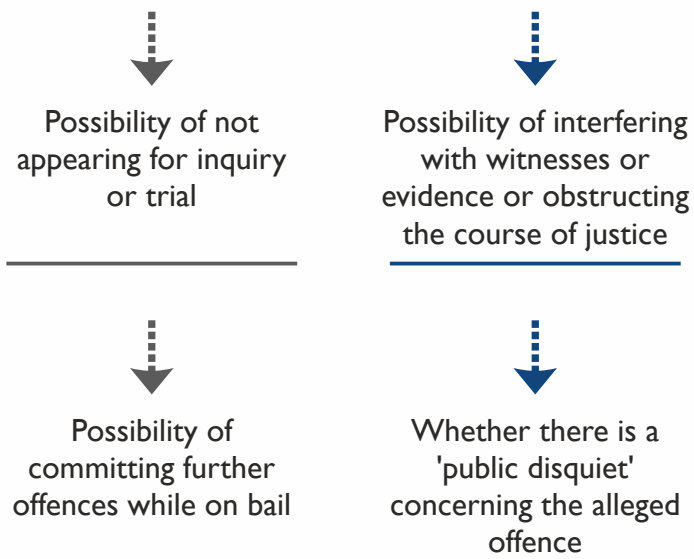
Possibility of not appearing for inquiry or trial

Possibility of interfering with witnesses or evidence or obstructing the course of justice

Possibility of committing further offences while on bail

Whether there is a 'public disquiet' concerning the alleged offence